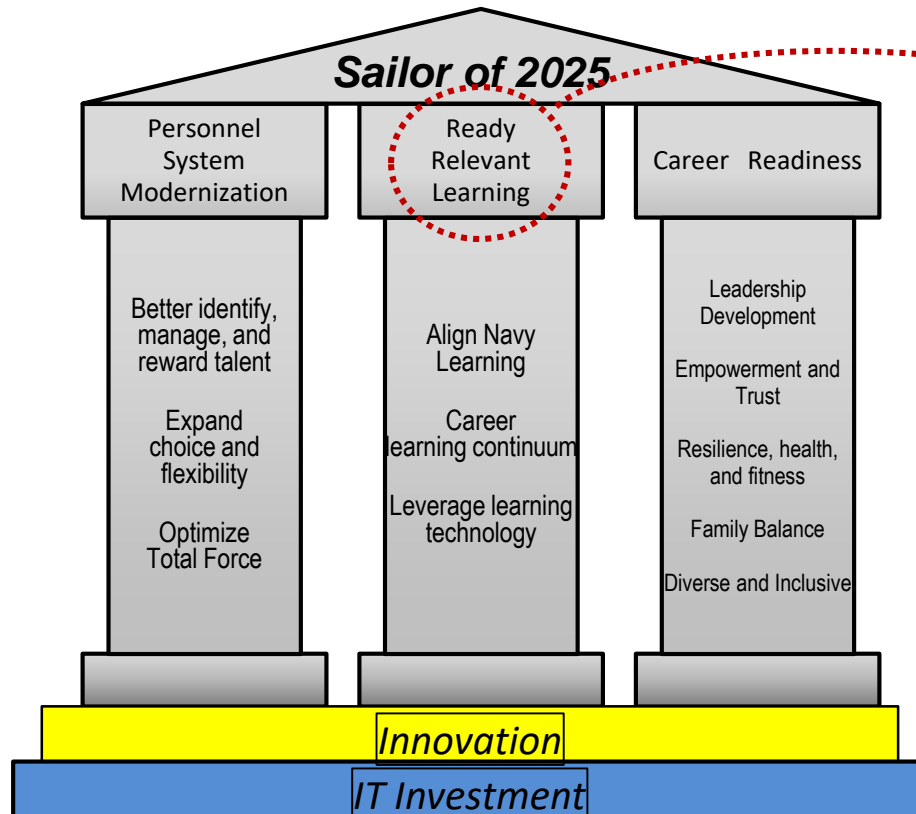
Sailor of 2025

Personnel System Modernization

Ready Relevant Learning

Career Readiness

Better identify, manage, and reward talent

Expand choice and flexibility

Optimize Total Force

Align Navy Learning

Career learning continuum

Leverage learning technology

Leadership Development

Empowerment and Trust

Resilience, health, and fitness

Family Balance

Diverse and Inclusive

Innovation

IT Investment